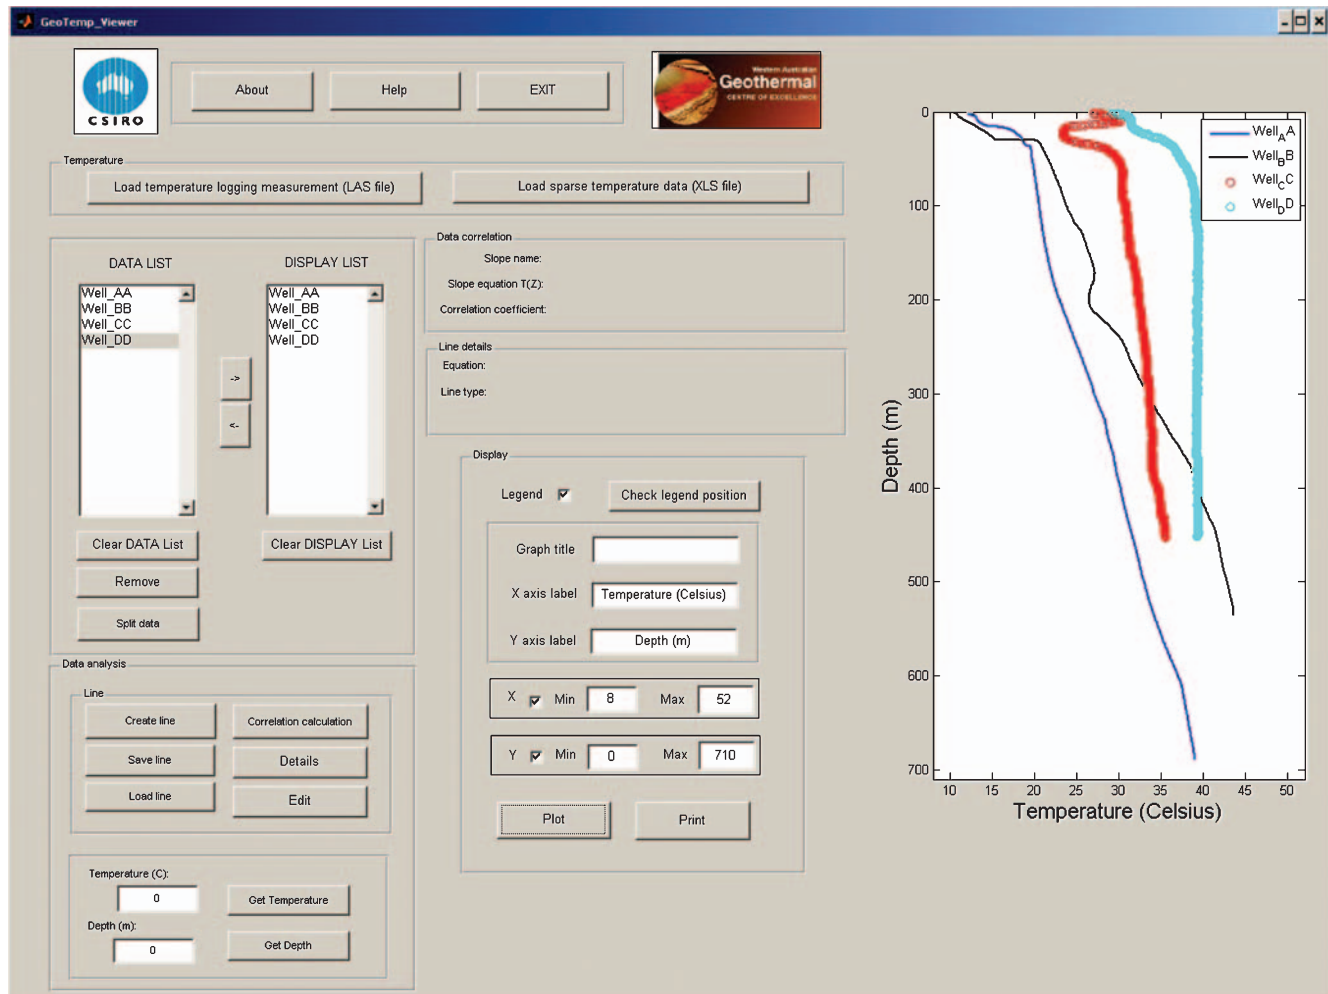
GeoTemp_Viewer

CSIRO

About
Help
EXIT

Western Australian Geothermal CENTRE OF EXCELLENCE

Temperature
Load temperature logging measurement (LAS file)
Load sparse temperature data (XLS file)

DATA LIST
Well_AA
Well_BB
Well_CC
Well_DD

DISPLAY LIST
Well_AA
Well_BB
Well_CC
Well_DD

->
<-

Clear DATA List
Clear DISPLAY List
Remove
Split data

Data correlation
Slope name:
Slope equation T(Z):
Correlation coefficient:

Line details
Equation:
Line type:

Display
Legend
Check legend position
Graph title
X axis label Temperature (Celsius)
Y axis label Depth (m)
X Min 8 Max 52
Y Min 0 Max 710
Plot
Print

Data analysis
Line
Create line
Correlation calculation
Save line
Details
Load line
Edit

Temperature (C):
0
Get Temperature
Depth (m):
0
Get Depth

Well$_A$A
Well$_B$B
Well$_C$C
Well$_D$D

Depth (m)
0
100
200
300
400
500
600
700
10 15 20 25 30 35 40 45 50
Temperature (Celsius)